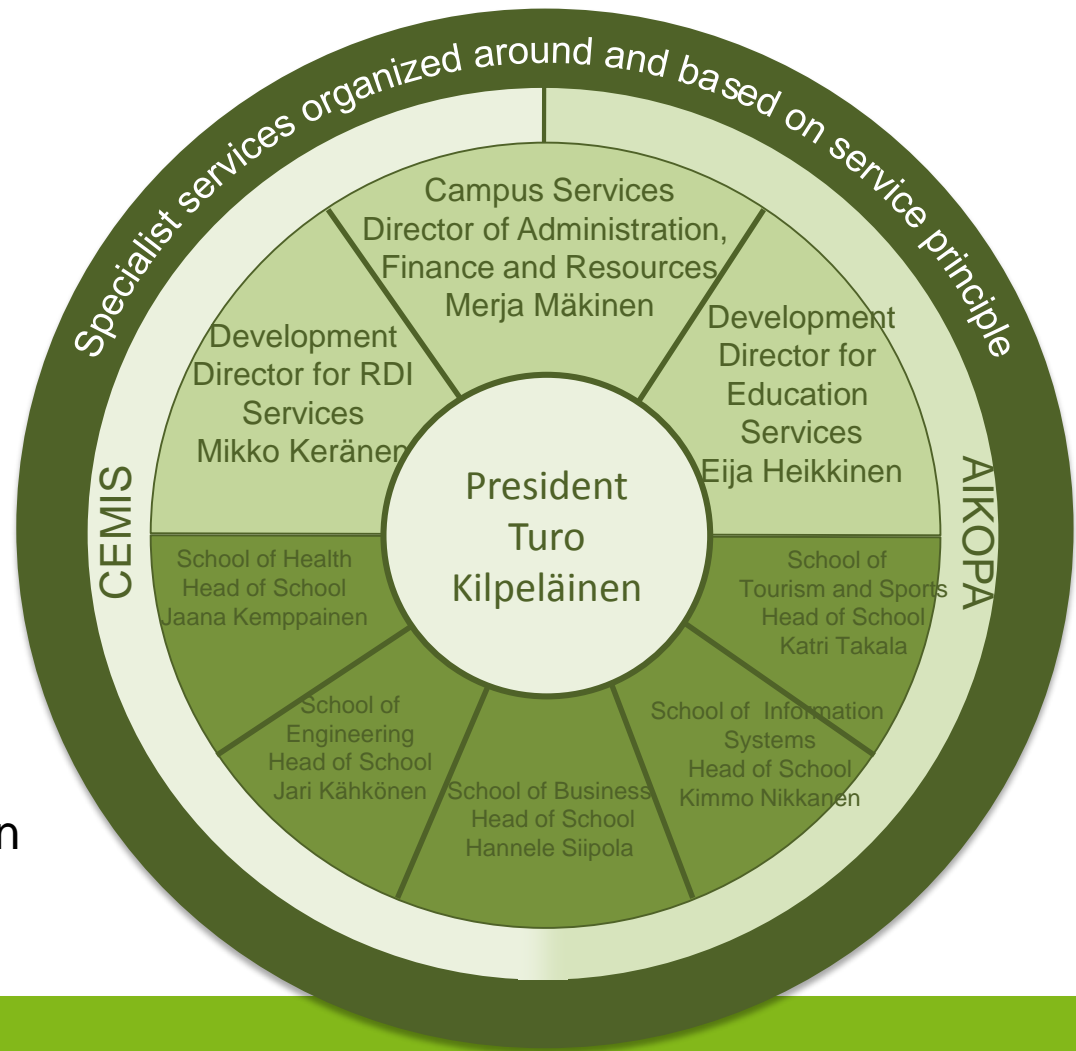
Specialist services organized around and based on service principle

Campus Services
Director of Administration, Finance and Resources
Merja Mäkinen

Development Director for RDI Services
Mikko Keränen

Development Director for Education Services
Eija Heikkinen

CEMIS

AIKOPA

President
Turo
Kilpeläinen

School of Health
Head of School
Jaana Kemppainen

School of Tourism and Sports
Head of School
Katri Takala

School of Engineering
Head of School
Jari Kähkönen

School of Business
Head of School
Hannele Siipola

School of Information Systems
Head of School
Kimmo Nikkanen

n